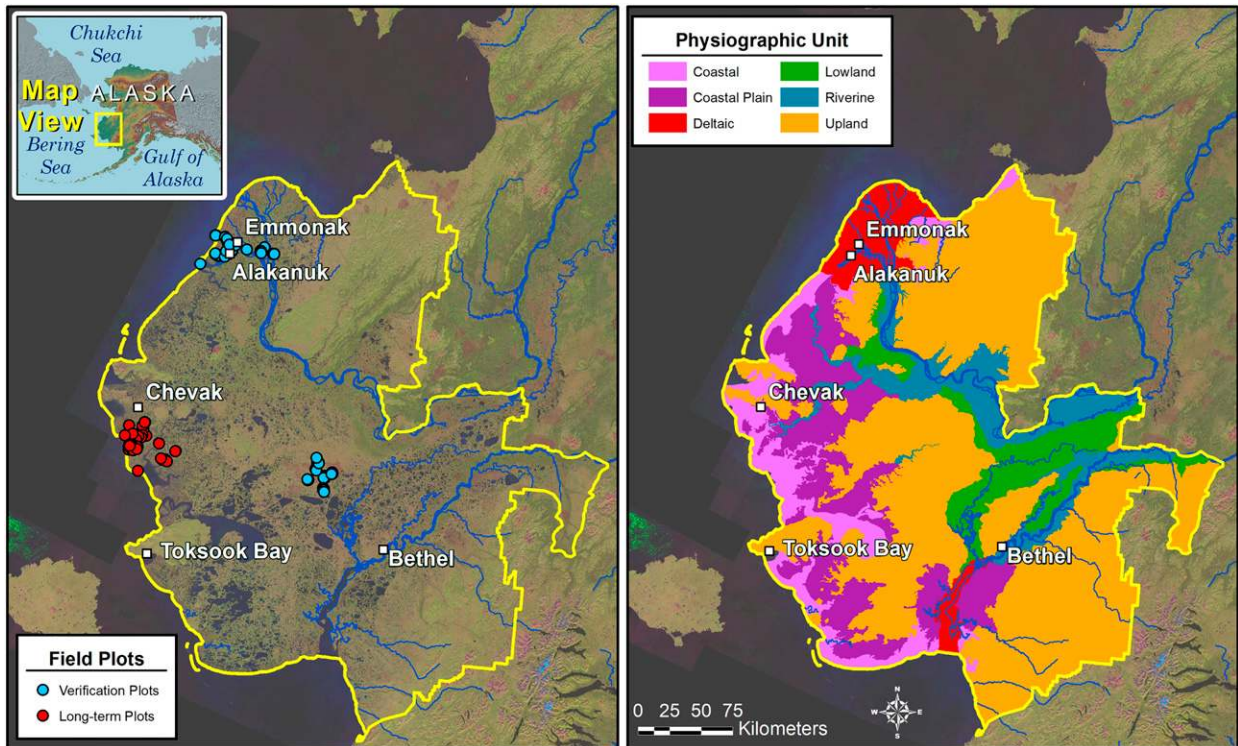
Chukchi Sea

Map View

ALASKA

Bering Sea

Gulf of Alaska

Emmonak

Alakanuk

Chevak

Toksook Bay

Bethel

Field Plots

Verification Plots

Long-term Plots

Physiographic Unit

| | |
|---|---|
| Coastal | Lowland |
| Coastal Plain | Riverine |
| Deltaic | Upland |

Emmonak

Alakanuk

Chevak

Toksook Bay

Bethel

0 25 50 75 Kilometers

N
W E
S